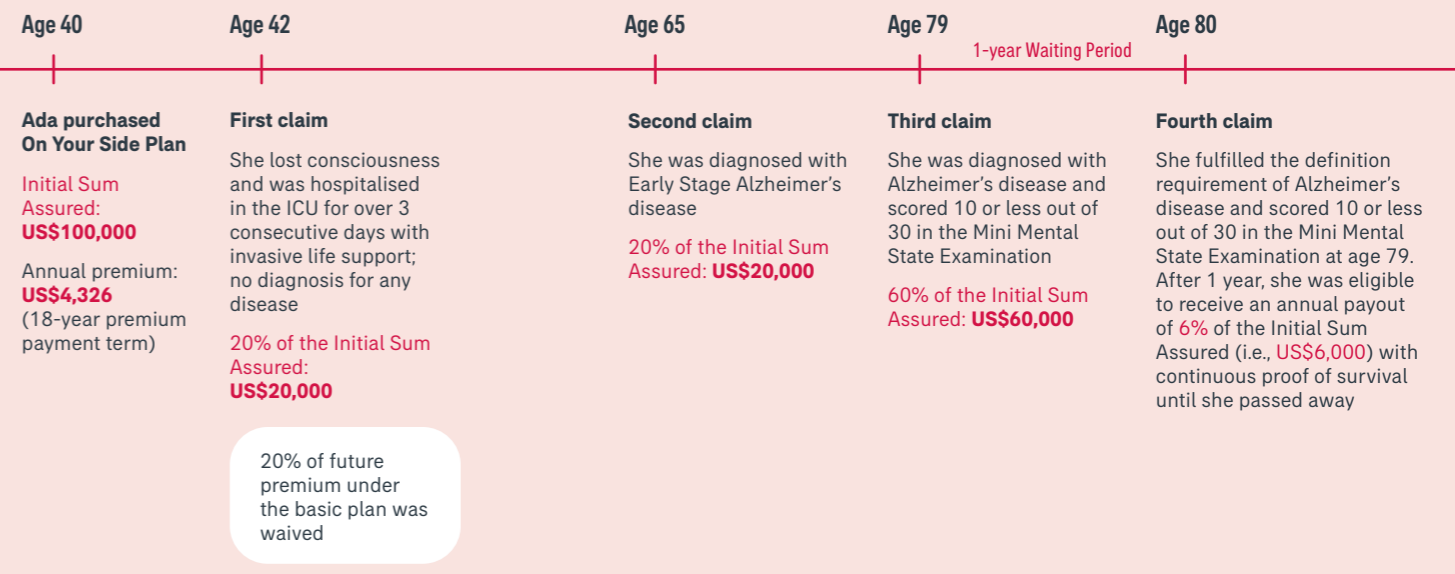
Age 40

Age 42

Age 65

Age 79

1-year Waiting Period

Age 80

Ada purchased On Your Side Plan

Initial Sum Assured: US$100,000

Annual premium: US$4,326 (18-year premium payment term)

First claim

She lost consciousness and was hospitalised in the ICU for over 3 consecutive days with invasive life support; no diagnosis for any disease

20% of the Initial Sum Assured: US$20,000

20% of future premium under the basic plan was waived

Second claim

She was diagnosed with Early Stage Alzheimer's disease

20% of the Initial Sum Assured: US$20,000

Third claim

She was diagnosed with Alzheimer's disease and scored 10 or less out of 30 in the Mini Mental State Examination

60% of the Initial Sum Assured: US$60,000

Fourth claim

She fulfilled the definition requirement of Alzheimer's disease and scored 10 or less out of 30 in the Mini Mental State Examination at age 79. After 1 year, she was eligible to receive an annual payout of 6% of the Initial Sum Assured (i.e., US$6,000) with continuous proof of survival until she passed away